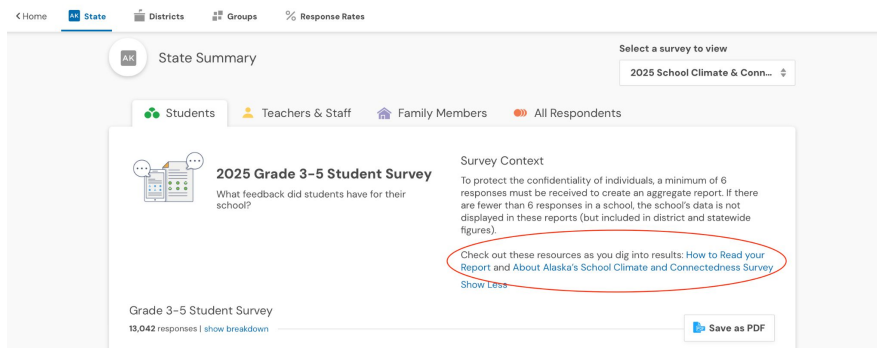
< Home AK State Districts Groups % Response Rates

AK State Summary

Select a survey to view

2025 School Climate & Conn...

Students Teachers & Staff Family Members All Respondents

2025 Grade 3-5 Student Survey

What feedback did students have for their school?

Survey Context

To protect the confidentiality of individuals, a minimum of 6 responses must be received to create an aggregate report. If there are fewer than 6 responses in a school, the school's data is not displayed in these reports (but included in district and statewide figures).

Check out these resources as you dig into results: How to Read your Report and About Alaska's School Climate and Connectedness Survey

Show Less

Grade 3-5 Student Survey

13,042 responses | show breakdown

Save as PDF